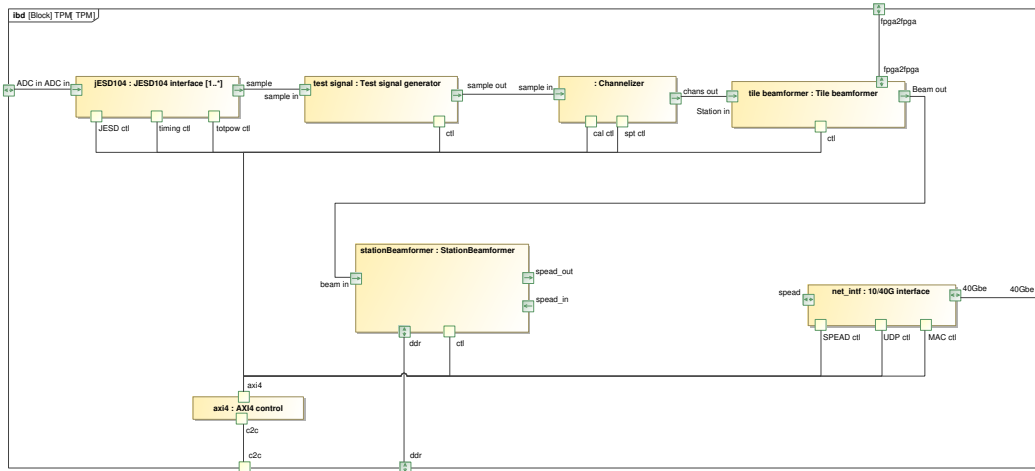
ibd [Block] TPM[ TPM]

fpga2fpga

ADC in ADC in

jESD104 : JESD104 interface [1..*]

sample

sample in

test signal : Test signal generator

sample out

sample in

: Channelizer

chans out

Station in

fpga2fpga

tile beamformer : Tile beamformer

Beam out

JESD ctl

timing ctl

totpow ctl

ctl

cal ctl

spt ctl

ctl

beam in

stationBeamformer : StationBeamformer

spead_out

spead_in

ddr

ctl

spead

net_intf : 10/40G interface

40Gbe

40Gbe

SPEAD ctl

UDP ctl

MAC ctl

axi4

axi4 : AXI4 control

c2c

c2c

ddr